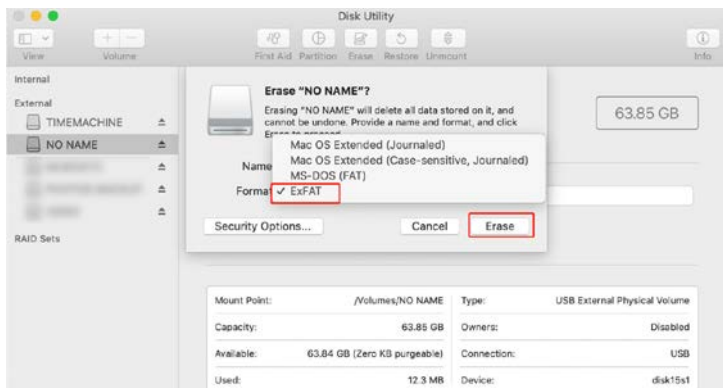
Disk Utility

View Volume

First Aid Partition Erase Restore Unmount

Info

Internal

External

TIMEMACHINE

NO NAME

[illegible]

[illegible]

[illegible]

RAID Sets

Erase "NO NAME"?

Erasing "NO NAME" will delete all data stored on it, and cannot be undone. Provide a name and format, and click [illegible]

63.85 GB

Name

Format

Mac OS Extended (Journaled)

Mac OS Extended (Case-sensitive, Journaled)

MS-DOS (FAT)

✓ ExFAT

Security Options...

Cancel

Erase

| Mount Point: | /Volumes/NO NAME | Type: | USB External Physical Volume |
|---|---|---|---|
| Capacity: | 63.85 GB | Owners: | Disabled |
| Available: | 63.84 GB (Zero KB purgeable) | Connection: | USB |
| Used: | 12.3 MB | Device: | disk15s1 |